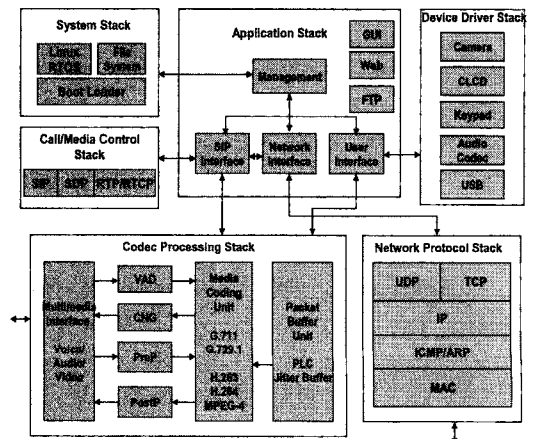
System Stack

Linux RTOS

File System

Boot Loader

Application Stack

GUI

Web

FTP

Management

Device Driver Stack

Camera

CLCD

Keypad

Audio Codec

USB

Call/Media Control Stack

SIP

SDP

RTP/RTCP

SIP Interface

Network Interface

User Interface

Codec Processing Stack

Multimedia Interface

Voice/ Audio/ Video

VAD

CNG

PreP

PostP

Media Coding Unit

G.711 G.729.1

H.263 H.264 MPEG-4

Packet Buffer Unit

PLC Jitter Buffer

Network Protocol Stack

UDP

TCP

IP

ICMP/ARP

MAC